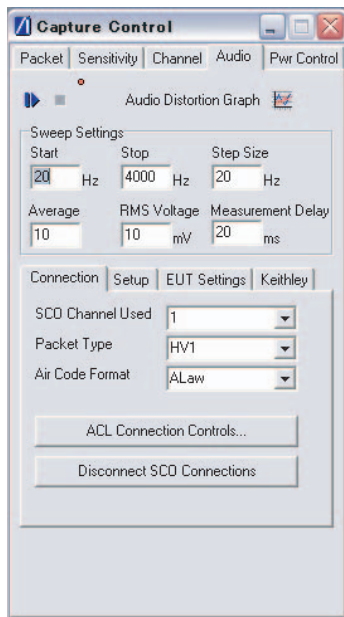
Capture Control

Packet | Sensitivity | Channel | Audio | Pwr Control

Audio Distortion Graph

Sweep Settings

Start
20 Hz

Stop
4000 Hz

Step Size
20 Hz

Average
10

RMS Voltage
10 mV

Measurement Delay
20 ms

Connection | Setup | EUT Settings | Keithley

SCO Channel Used
1

Packet Type
HV1

Air Code Format
ALaw

ACL Connection Controls...

Disconnect SCO Connections